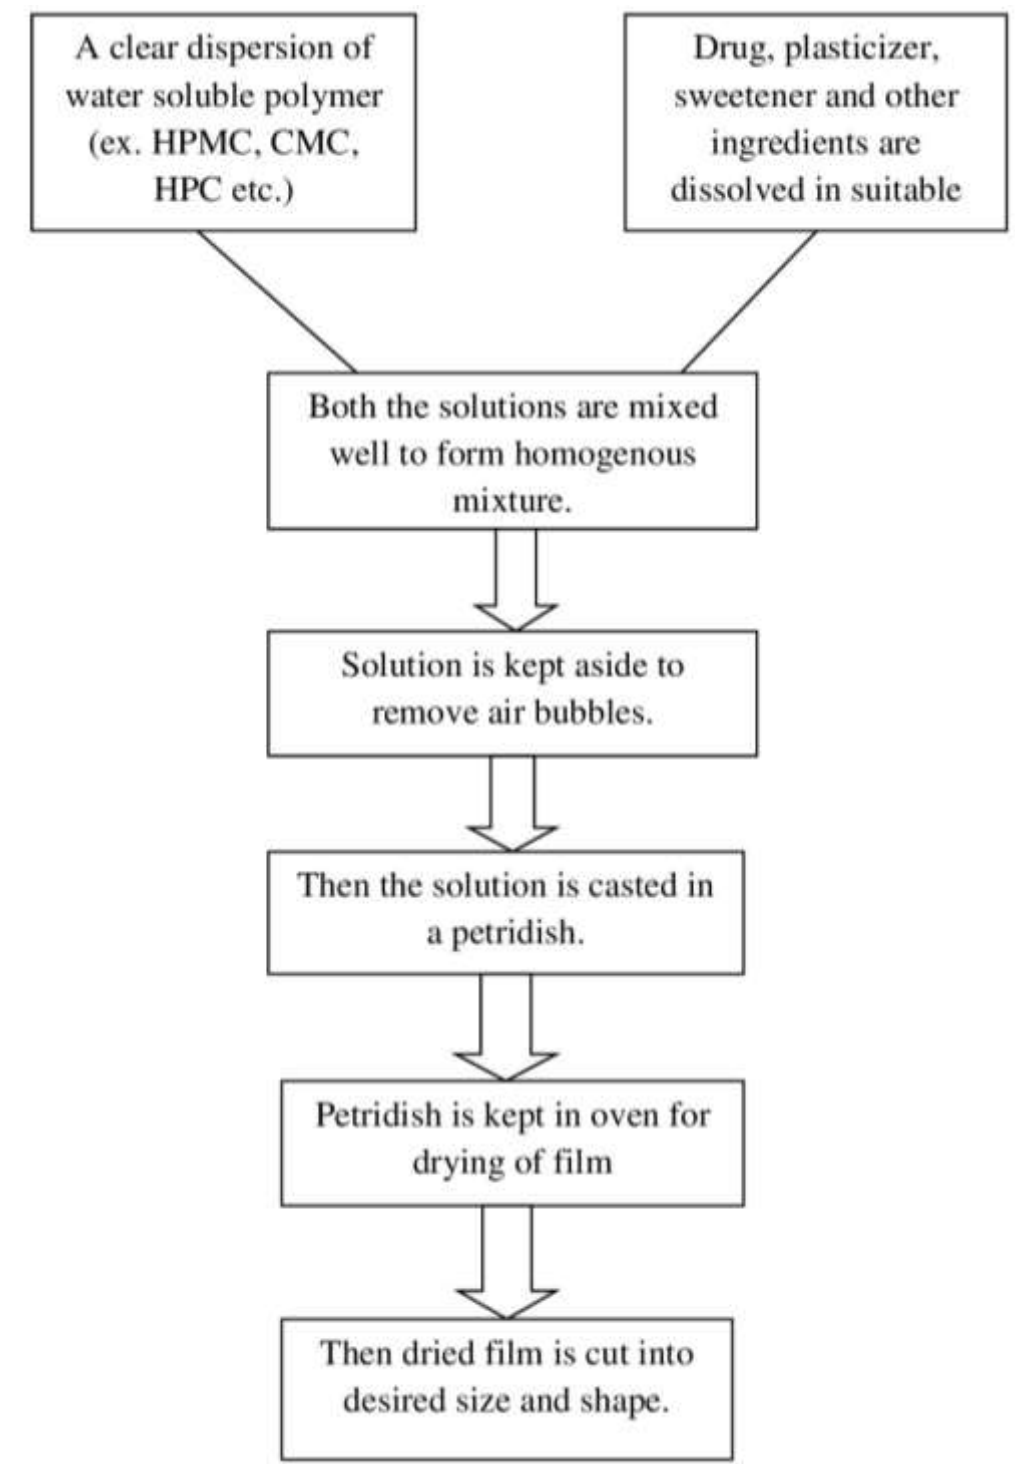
A clear dispersion of water soluble polymer (ex. HPMC, CMC, HPC etc.)

Drug, plasticizer, sweetener and other ingredients are dissolved in suitable

Both the solutions are mixed well to form homogenous mixture.

Solution is kept aside to remove air bubbles.

Then the solution is casted in a petridish.

Petridish is kept in oven for drying of film

Then dried film is cut into desired size and shape.